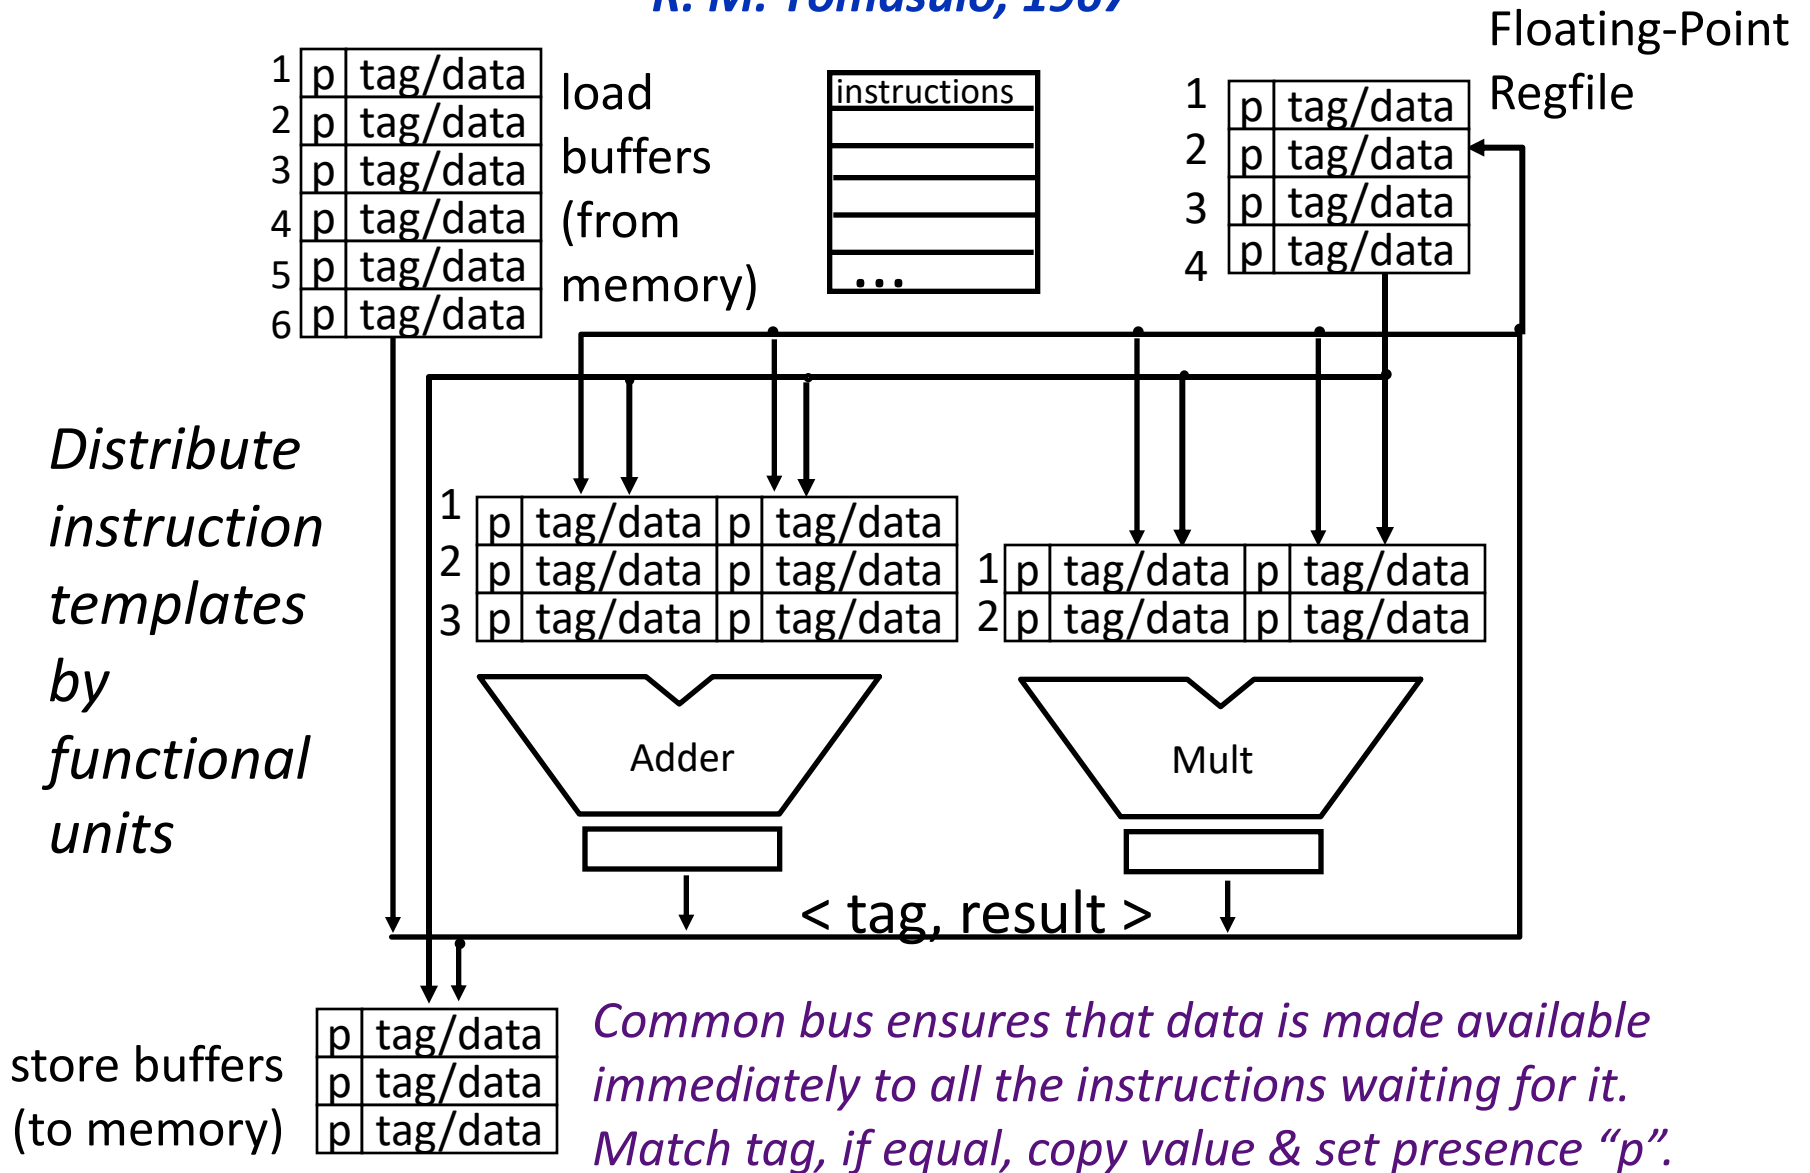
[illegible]

Floating-Point Regfile

| 1 | p | tag/data |
|---|---|---|
| 2 | p | tag/data |
| 3 | p | tag/data |
| 4 | p | tag/data |

| 1 | p | tag/data |
|---|---|---|
| 2 | p | tag/data |
| 3 | p | tag/data |
| 4 | p | tag/data |
| 5 | p | tag/data |
| 6 | p | tag/data |

load buffers (from memory)

instructions
...

*Distribute instruction templates by functional units*

| 1 | p | tag/data | p | tag/data |
|---|---|---|---|---|
| 2 | p | tag/data | p | tag/data |
| 3 | p | tag/data | p | tag/data |

| 1 | p | tag/data | p | tag/data |
|---|---|---|---|---|
| 2 | p | tag/data | p | tag/data |

Adder

Mult

< tag, result >

store buffers (to memory)

| p | tag/data |
|---|---|
| p | tag/data |
| p | tag/data |

*Common bus ensures that data is made available immediately to all the instructions waiting for it. Match tag, if equal, copy value & set presence “p”.*